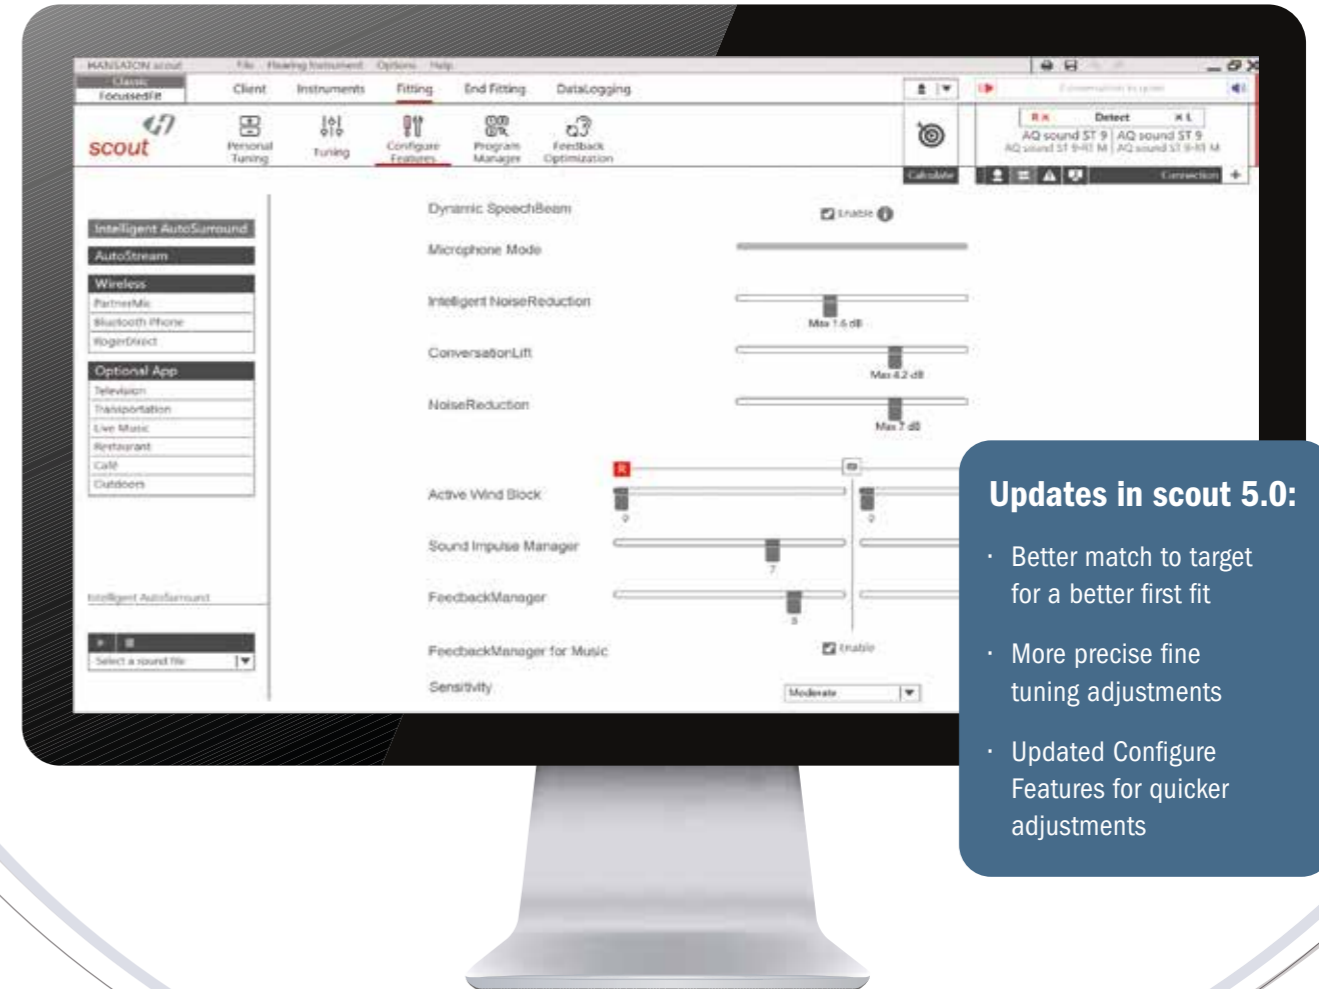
HANSATON scout File Hearing Instrument Options Help

Classic
FocusedFit

Client Instruments Fitting End Fitting DataLogging

scout

Personal Tuning Tuning Configure Features Program Manager Feedback Optimization

Calculate

R Detect L
AQ sound ST 9 AQ sound ST 9
AQ sound ST 9-R3 M AQ sound ST 9-R3 M

Connection

Intelligent AutoSurround
AutoStream
Wireless
PartnerMic
Bluetooth Phone
RogerDirect
Optional App
Television
Transportation
Live Music
Restaurant
Café
Outdoors

Intelligent AutoSurround

Select a sound file

Dynamic SpeechBeam Enable
Microphone Mode
Intelligent NoiseReduction Max 1.6 dB
ConversationLift Max 4.2 dB
NoiseReduction Max 7 dB
Active Wind Block 9 9
Sound Impulse Manager 7
FeedbackManager 8
FeedbackManager for Music Enable
Sensitivity Moderate

Updates in scout 5.0:

· Better match to target for a better first fit

· More precise fine tuning adjustments

· Updated Configure Features for quicker adjustments